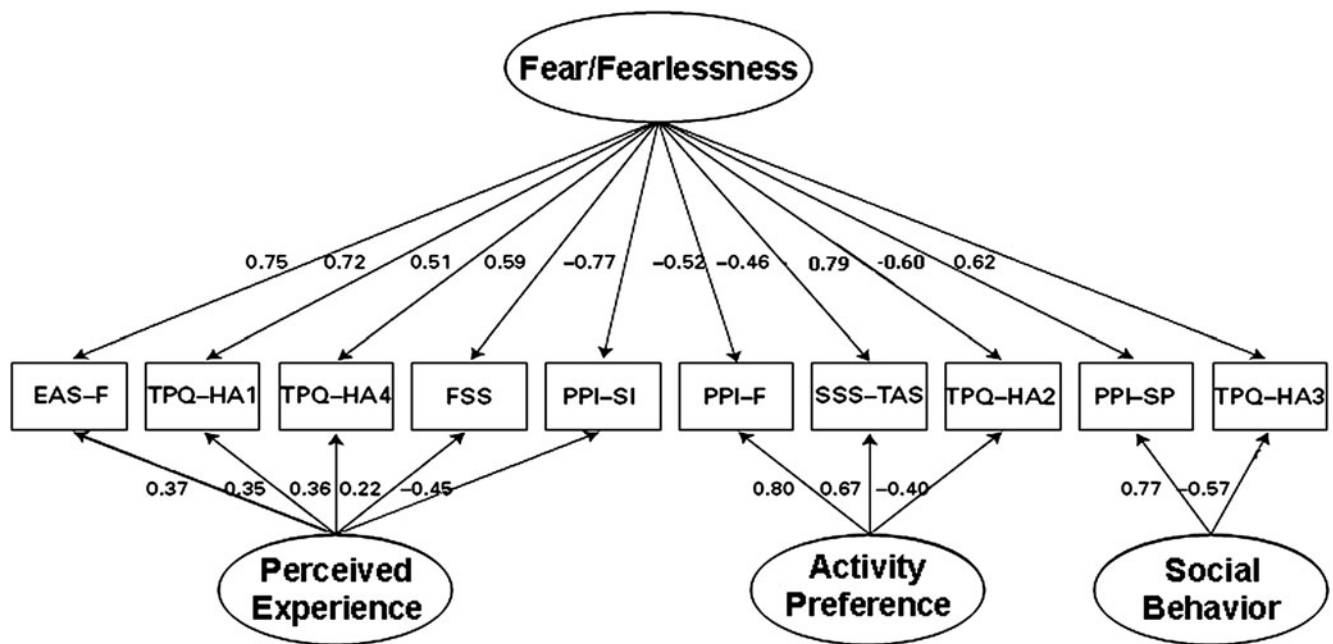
Fear/Fearlessness

0.75 0.72 0.51 0.59 −0.77 −0.52 −0.46 0.79 −0.60 0.62

EAS−F TPQ−HA1 TPQ−HA4 FSS PPI−SI PPI−F SSS−TAS TPQ−HA2 PPI−SP TPQ−HA3

0.37 0.35 0.36 0.22 −0.45

0.80 0.67 −0.40

0.77 −0.57

Perceived Experience

Activity Preference

Social Behavior